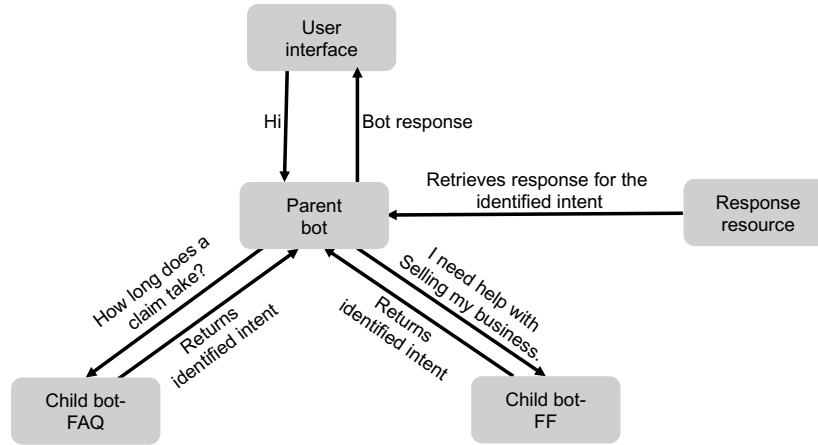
User interface

Hi

Bot response

Parent bot

Retrieves response for the identified intent

Response resource

How long does a claim take?

Returns identified intent

I need help with Selling my business.

Returns identified intent

Child bot- FAQ

Child bot- FF